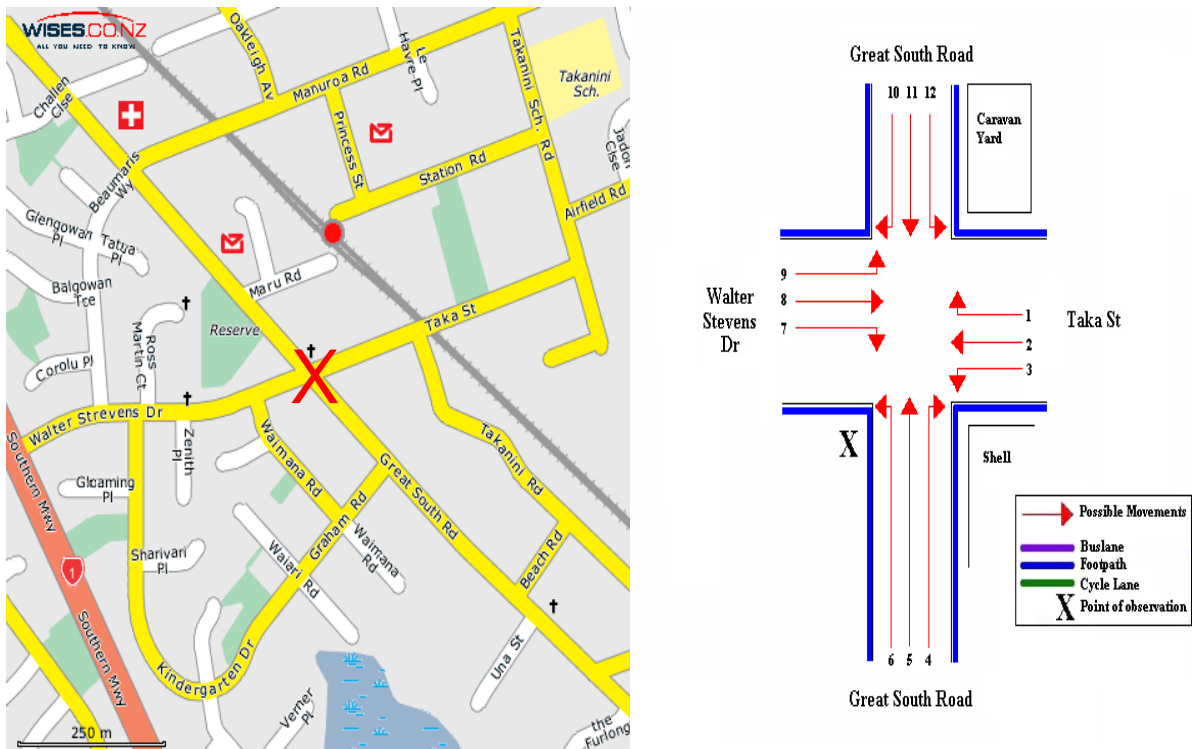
WISES.CO.NZ
ALL YOU NEED TO KNOW

Challen Cise
Oakleigh Av
Le Havre Pl
Takanini Sch. Rd
Takanini Sch.
Manuroa Rd
Princess St
Jadon Cise
Beaumaris Wy
Station Rd
Airfield Rd
Glengowan Pl
Tatua Pl
Balgowan Tce
Maru Rd
Ross Martin Ct
Reserve
Corolu Pl
Taka St
Walter Strevens Dr
Zenith Pl
Waimana Rd
Takanini Rd
Southern Mwy
Gloaming Pl
Great South Rd
Graham Rd
Waimana Rd
Sharivari Pl
Waiari Rd
Beach Rd
1
Southern Mwy
Kindergarten Dr
Una St
Verner Pl
the Furlong
250 m

Great South Road
10 11 12
Caravan Yard
9
8
7
Walter Stevens Dr
1
2
3
Taka St
X
Shell
6 5 4
Great South Road

Possible Movements
Buslane
Footpath
Cycle Lane
X Point of observation